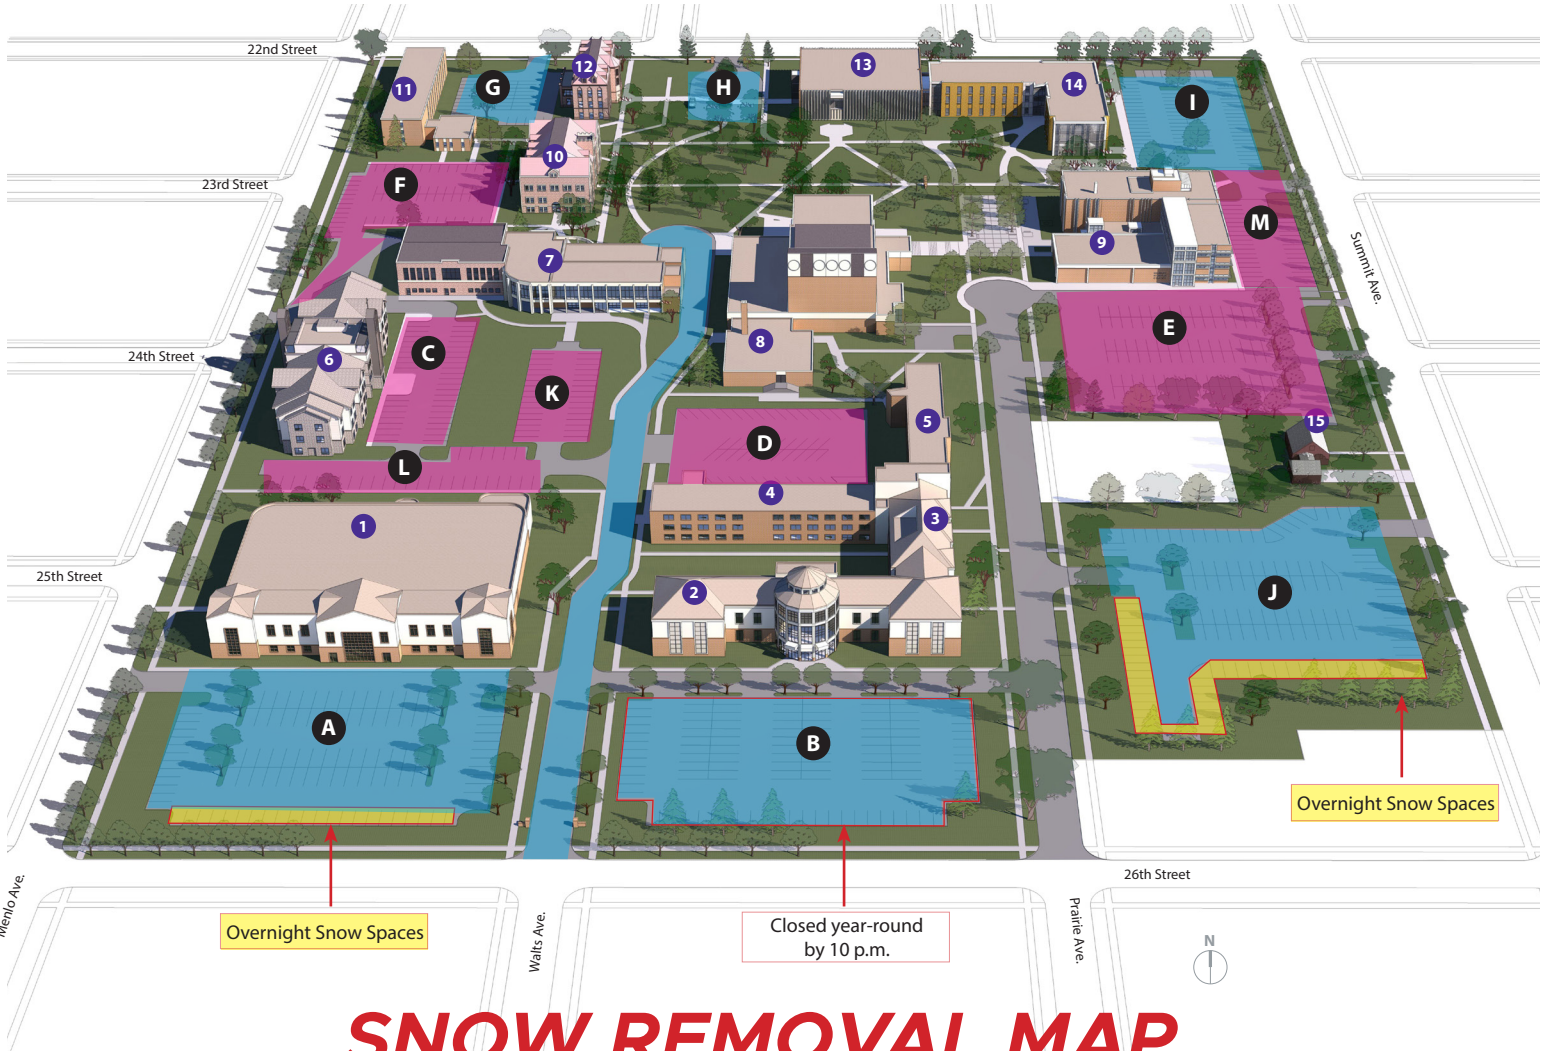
22nd Street
11
G
12
H
13
14
I
10
23rd Street
F
M
Summit Ave.
7
9
24th Street
C
6
K
8
E
5
15
D
L
4
3
1
25th Street
J
2
A
B
Overnight Snow Spaces
26th Street
Menlo Ave.
Overnight Snow Spaces
Walts Ave.
Closed year-round by 10 p.m.
Prairie Ave.
N
SNOW REMOVAL MAP